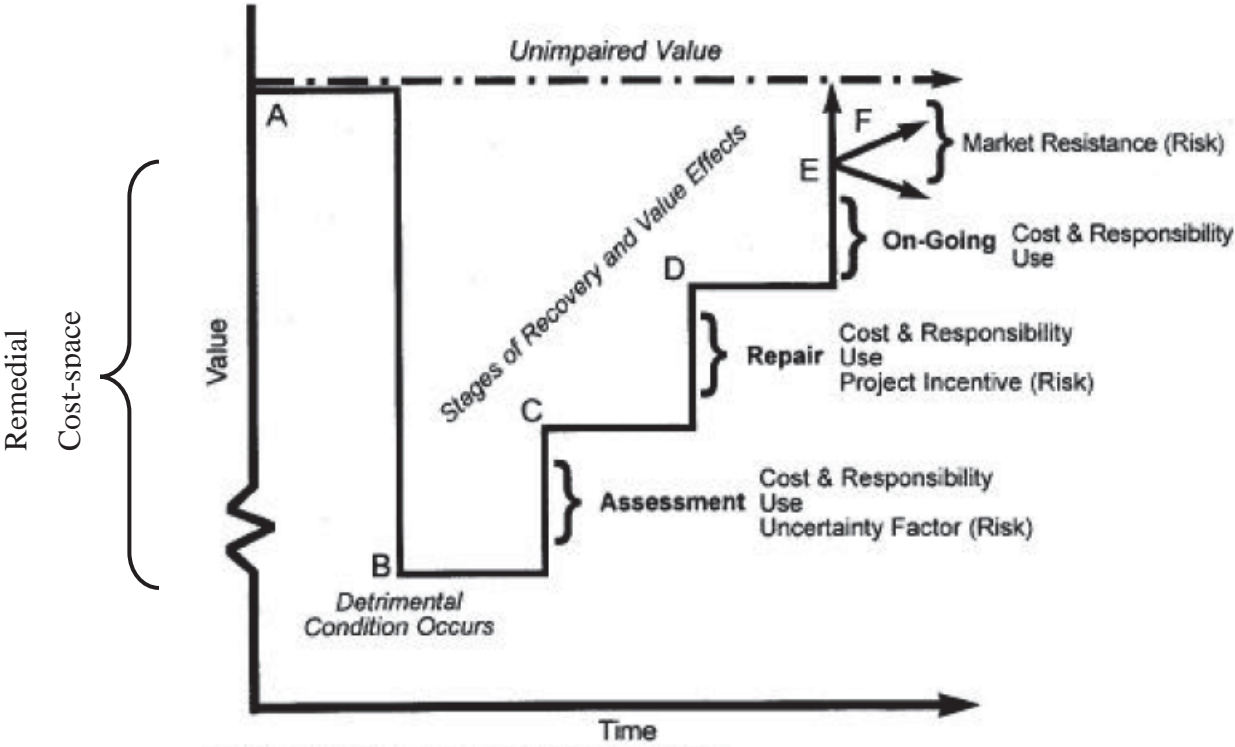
Unimpaired Value

A

F

Market Resistance (Risk)

E

Stages of Recovery and Value Effects

On-Going Cost & Responsibility Use

D

Remedial Cost-space

Value

Repair Cost & Responsibility Use Project Incentive (Risk)

C

Assessment Cost & Responsibility Use Uncertainty Factor (Risk)

B

Detrimental Condition Occurs

Time